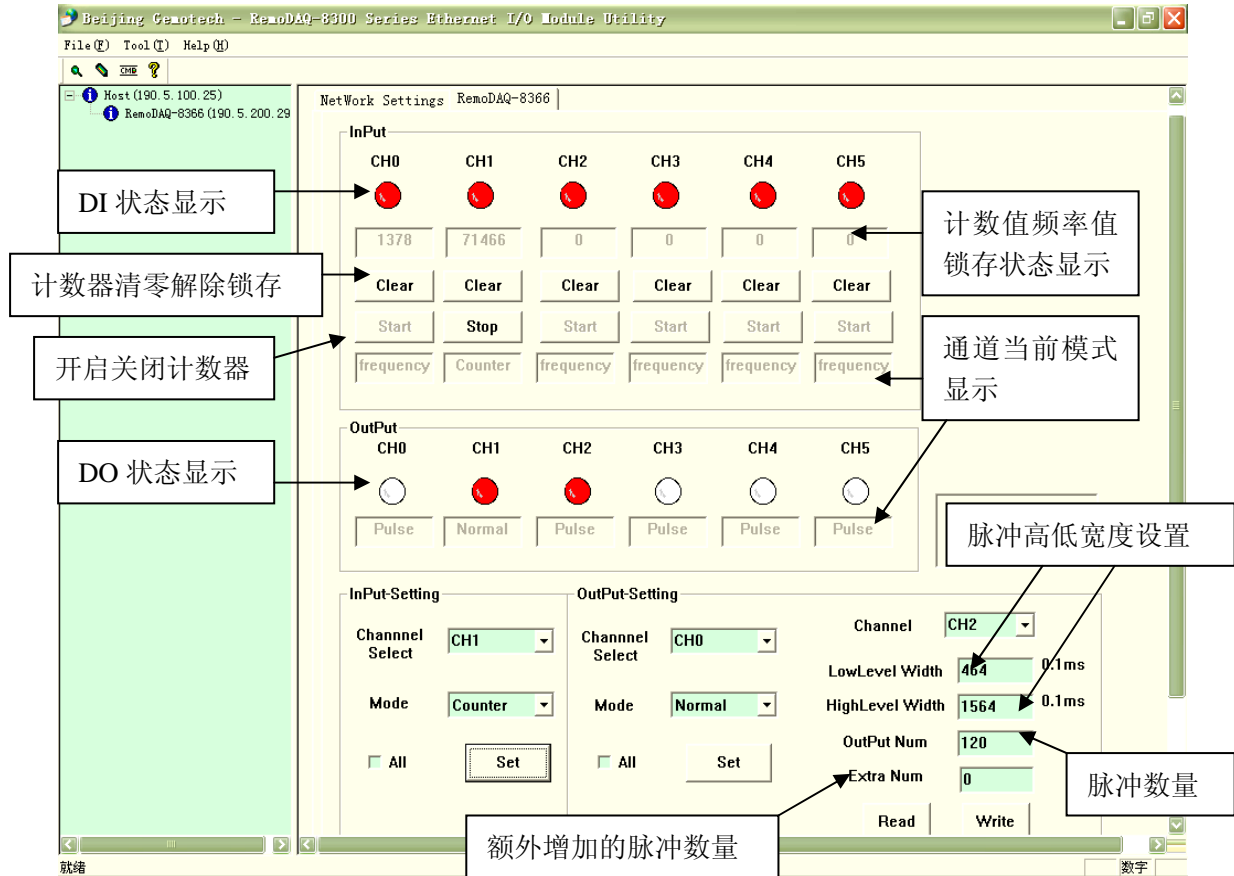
Beijing Gemotech - RemoDAQ-8300 Series Ethernet I/O Module Utility

File(F) Tool(T) Help(H)

CMD

Host(190.5.100.25)
RemoDAQ-8366(190.5.200.29

NetWork Settings RemoDAQ-8366

InPut

CH0 CH1 CH2 CH3 CH4 CH5

DI 状态显示

1378 71466 0 0 0 0

计数值频率值锁存状态显示

计数器清零解除锁存

Clear Clear Clear Clear Clear Clear

Start Stop Start Start Start Start

开启关闭计数器

frequency Counter frequency frequency frequency frequency

通道当前模式显示

OutPut

CH0 CH1 CH2 CH3 CH4 CH5

DO 状态显示

Pulse Normal Pulse Pulse Pulse Pulse

脉冲高低宽度设置

InPut-Setting

Channnel Select CH1

Mode Counter

All Set

OutPut-Setting

Channnel Select CH0

Mode Normal

All Set

Channel CH2

LowLevel Width 464 0.1ms

HighLevel Width 1564 0.1ms

OutPut Num 120

脉冲数量

Extra Num 0

Read Write

额外增加的脉冲数量

就绪

数字